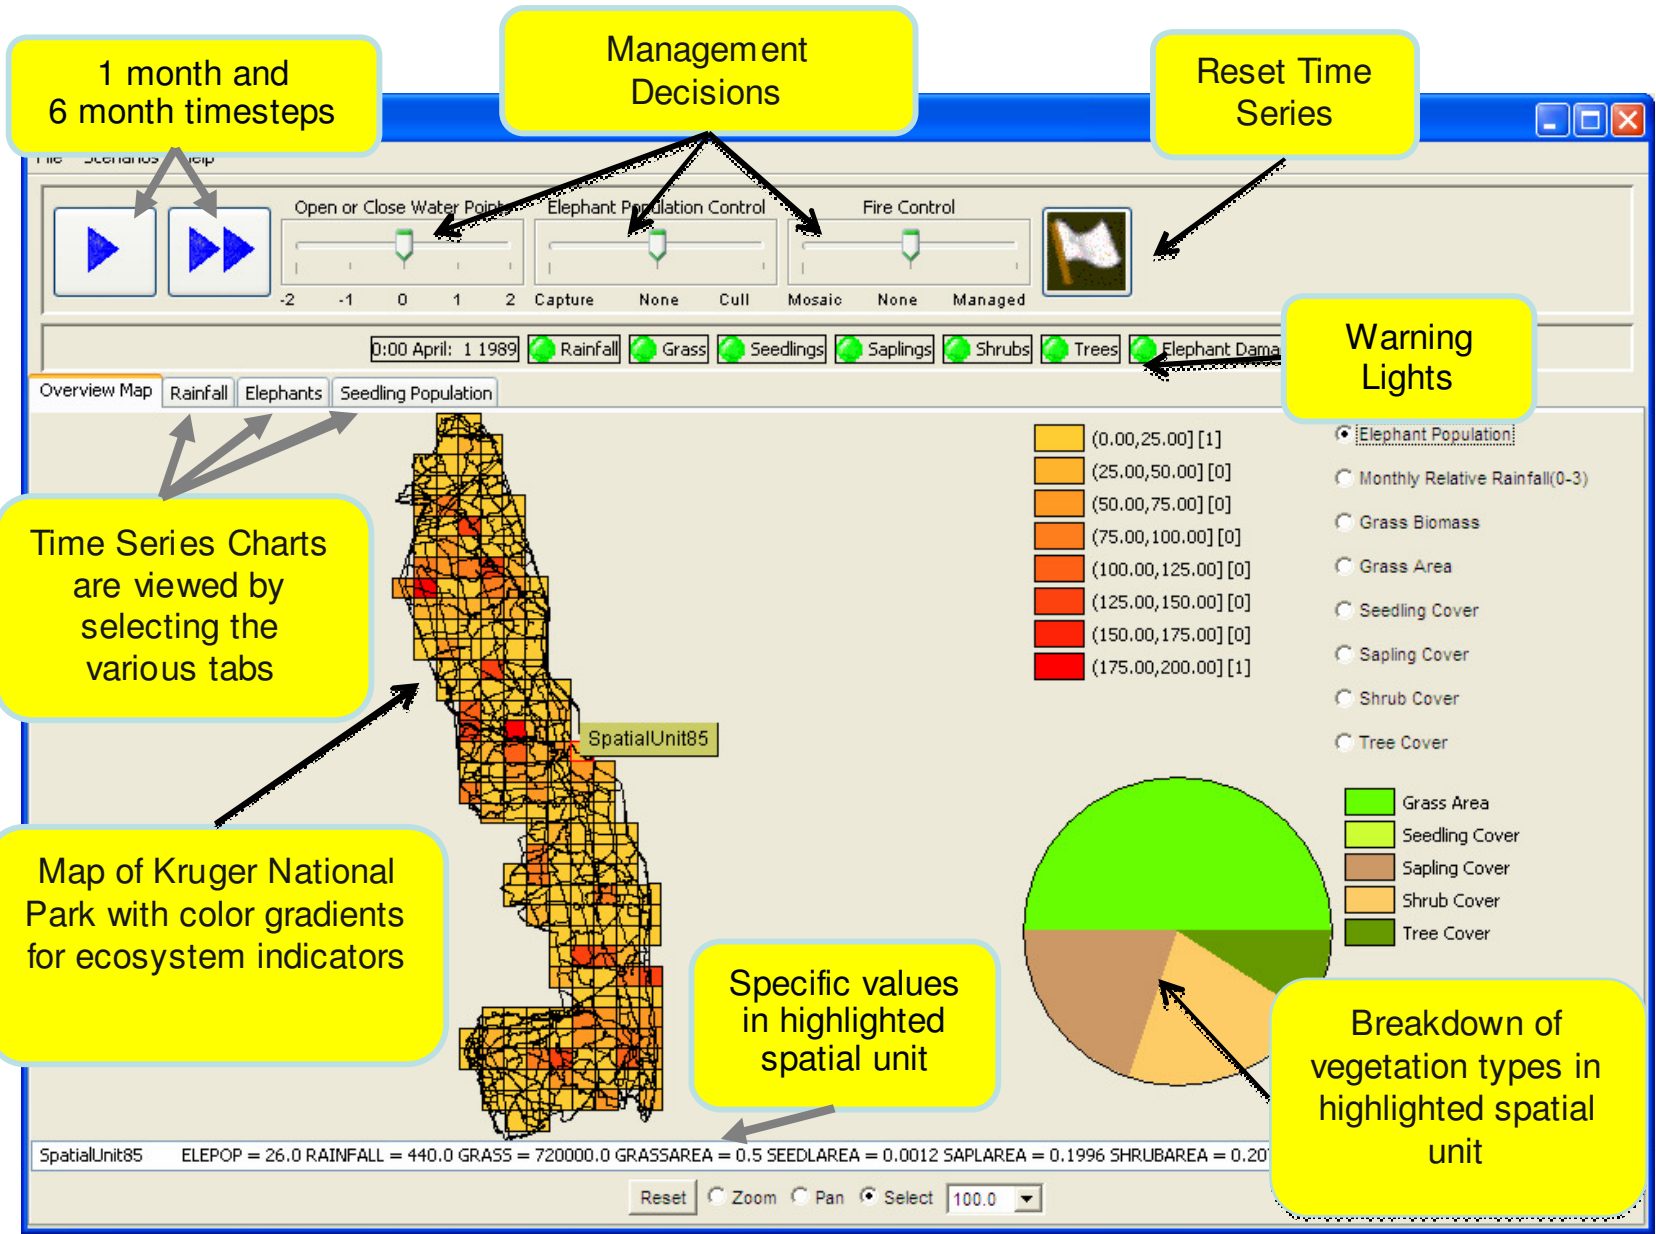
1 month and 6 month timesteps

Management Decisions

Reset Time Series

File Scenarios Help

Open or Close Water Points

-2 -1 0 1 2

Elephant Population Control

Capture None Cull

Fire Control

Mosaic None Managed

0:00 April: 1 1989 Rainfall Grass Seedlings Saplings Shrubs Trees Elephant Dama

Warning Lights

Overview Map Rainfall Elephants Seedling Population

(0.00,25.00] [1]
(25.00,50.00] [0]
(50.00,75.00] [0]
(75.00,100.00] [0]
(100.00,125.00] [0]
(125.00,150.00] [0]
(150.00,175.00] [0]
(175.00,200.00] [1]

Elephant Population
Monthly Relative Rainfall(0-3)
Grass Biomass
Grass Area
Seedling Cover
Sapling Cover
Shrub Cover
Tree Cover

Time Series Charts are viewed by selecting the various tabs

SpatialUnit85

Grass Area
Seedling Cover
Sapling Cover
Shrub Cover
Tree Cover

Map of Kruger National Park with color gradients for ecosystem indicators

Specific values in highlighted spatial unit

Breakdown of vegetation types in highlighted spatial unit

SpatialUnit85 ELEPOP = 26.0 RAINFALL = 440.0 GRASS = 720000.0 GRASSAREA = 0.5 SEEDLAREA = 0.0012 SAPLAREA = 0.1996 SHRUBAREA = 0.20

Reset Zoom Pan Select 100.0